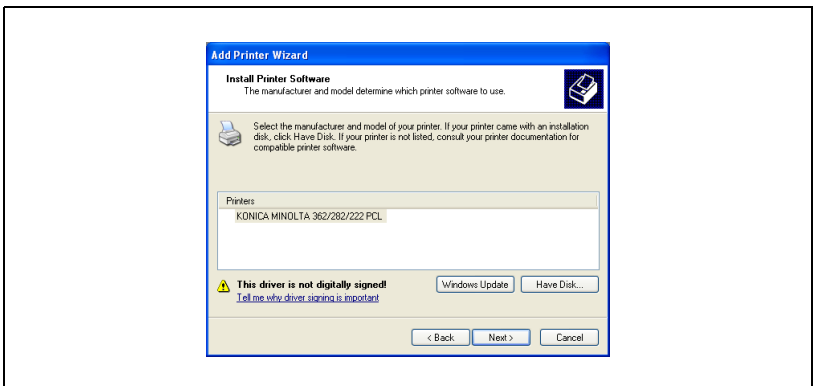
Add Printer Wizard

Install Printer Software
The manufacturer and model determine which printer software to use.

Select the manufacturer and model of your printer. If your printer came with an installation disk, click Have Disk. If your printer is not listed, consult your printer documentation for compatible printer software.

Printers
KONICA MINOLTA 362/282/222 PCL

This driver is not digitally signed!
Tell me why driver signing is important

Windows Update
Have Disk...

< Back
Next >
Cancel